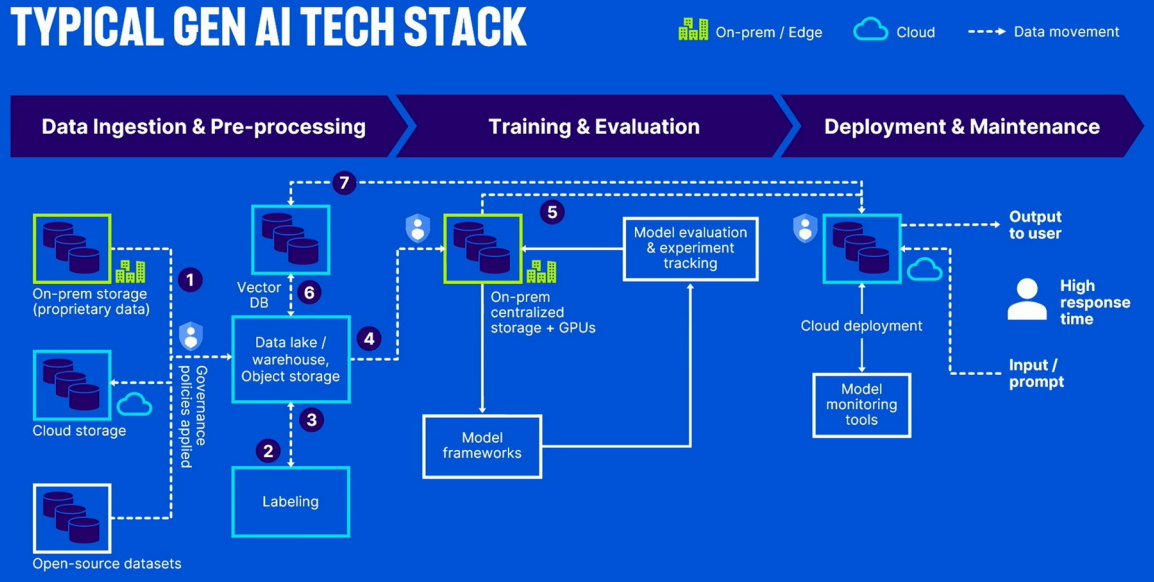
TYPICAL GEN AI TECH STACK

On-prem / Edge
Cloud
Data movement

Data Ingestion & Pre-processing
Training & Evaluation
Deployment & Maintenance

On-prem storage (proprietary data)

Cloud storage

Open-source datasets

1

Governance policies applied

Vector DB

6

Data lake / warehouse, Object storage

4

3

2

Labeling

7

5

On-prem centralized storage + GPUs

Model evaluation & experiment tracking

Model frameworks

Cloud deployment

Model monitoring tools

Output to user

High response time

Input / prompt